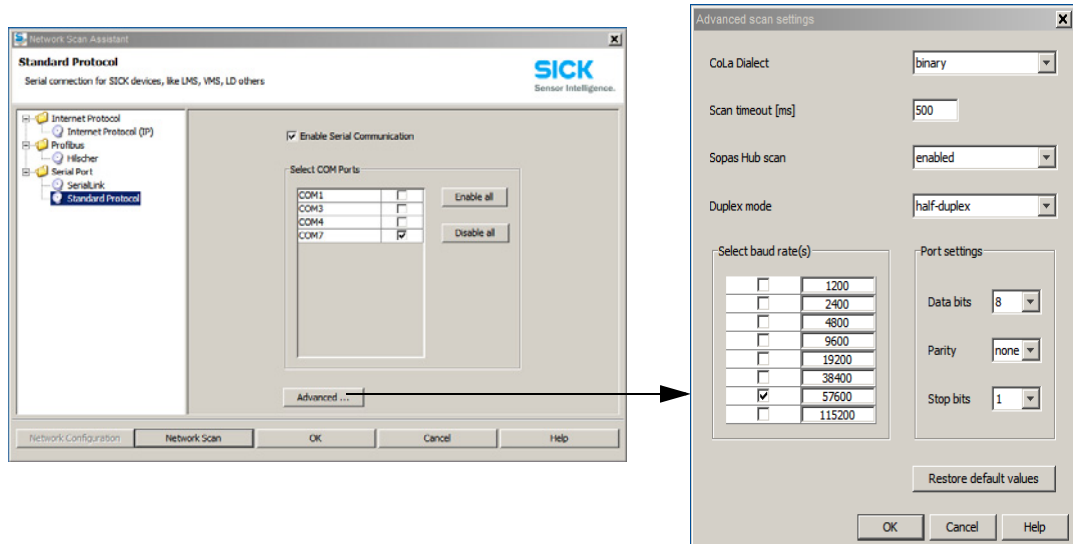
Network Scan Assistant

Standard Protocol
Serial connection for SICK devices, like LMS, VMS, LD others

SICK
Sensor Intelligence.

Internet Protocol
Internet Protocol (IP)
Profibus
Hilscher
Serial Port
SerialLink
Standard Protocol

Enable Serial Communication

Select COM Ports

| | |
|---|---|
| COM1 | ☐ |
| COM3 | ☐ |
| COM4 | ☐ |
| COM7 | ☑ |

Enable all
Disable all

Advanced ...

Network Configuration | Network Scan | OK | Cancel | Help

Advanced scan settings

CoLa Dialect: binary
Scan timeout [ms]: 500
Sopas Hub scan: enabled
Duplex mode: half-duplex

Select baud rate(s)

| | |
|---|---|
| ☐ | 1200 |
| ☐ | 2400 |
| ☐ | 4800 |
| ☐ | 9600 |
| ☐ | 19200 |
| ☐ | 38400 |
| ☑ | 57600 |
| ☐ | 115200 |

Port settings
Data bits: 8
Parity: none
Stop bits: 1

Restore default values

OK | Cancel | Help